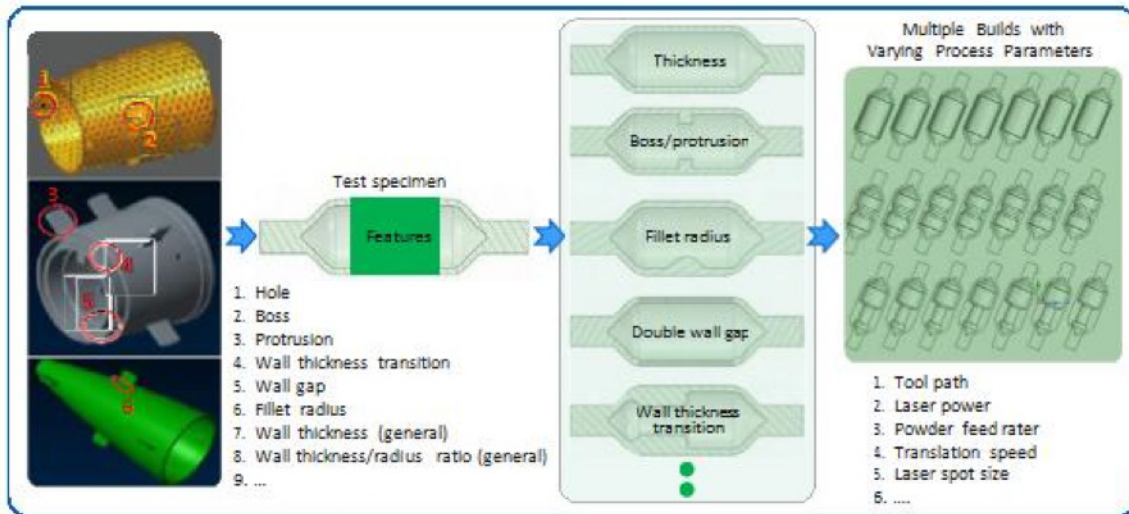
1
2
3
4
5
6

Test specimen

Features

1. Hole
2. Boss
3. Protrusion
4. Wall thickness transition
5. Wall gap
6. Fillet radius
7. Wall thickness (general)
8. Wall thickness/radius ratio (general)
9. ...

Thickness

Boss/protrusion

Fillet radius

Double wall gap

Wall thickness transition

Multiple Builds with Varying Process Parameters

1. Tool path
2. Laser power
3. Powder feed rater
4. Translation speed
5. Laser spot size
6. ....